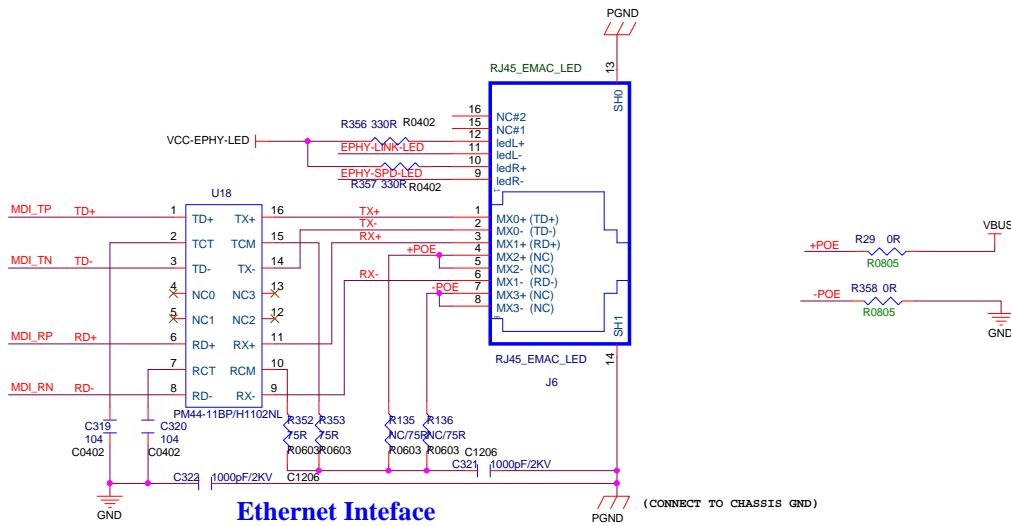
PGND

RJ45_EMAC_LED

13

SH0

16 NC#2
15 NC#1
12 ledL+
11 ledL-
10 ledR+
9 ledR-

R356 330R R0402

VCC-EPHY-LED

EPHY-LINK-LED

EPHY-SPD-LED

R357 330R R0402

U18

MDI_TP TD+ 1 TD+ TX+ 16
2 TCT TCM 15
MDI_TN TD- 3 TD- TX- 14
4 NC0 NC3 13
5 NC1 NC2 12
MDI_RP RD+ 6 RD+ RX+ 11
7 RCT RCM 10
MDI_RN RD- 8 RD- RX- 9

PM44-11BP/H1102NL

TX+
TX-
RX+
+POE
RX-
-POE

1 MX0+ (TD+)
2 MX0- (TD-)
3 MX1+ (RD+)
4 MX2+ (NC)
5 MX2- (NC)
6 MX1- (RD-)
7 MX3+ (NC)
8 MX3- (NC)

SH1

RJ45_EMAC_LED

J6

14

+POE R29 0R R0805

VBUS

-POE R358 0R R0805

GND

C319 104 C0402

C320 104 C0402

R352 75R R0603

R353 75R R0603

R135 NC/75R R0603

R136 NC/75R R0603

C1206

C321 1000pF/2KV

C322 1000pF/2KV C1206

GND

Ethernet Inteface

PGND

(CONNECT TO CHASSIS GND)